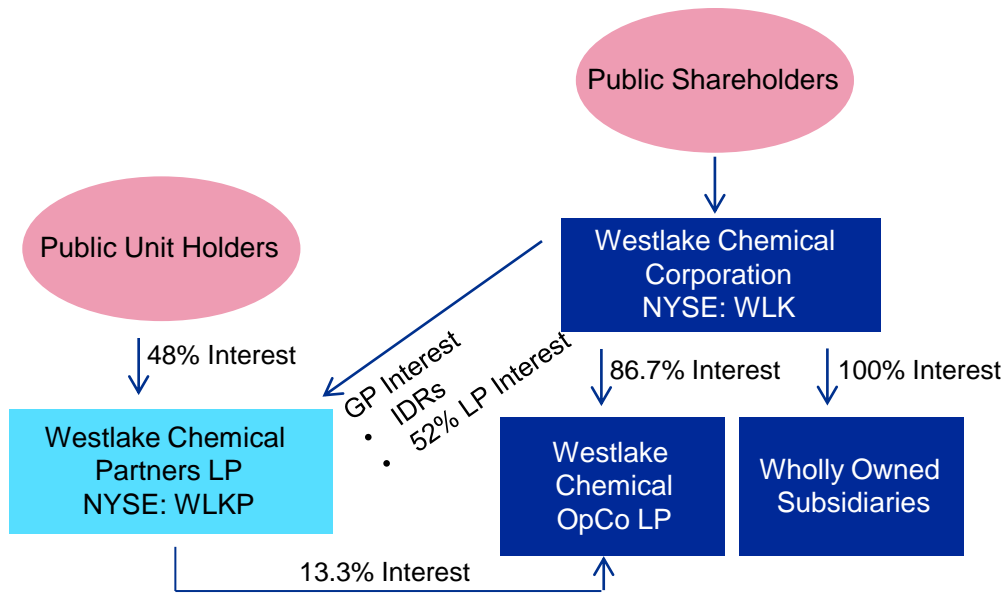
Public Shareholders

Public Unit Holders

Westlake Chemical Corporation NYSE: WLK

48% Interest

GP Interest
• IDRs
• 52% LP Interest

86.7% Interest

100% Interest

Westlake Chemical Partners LP NYSE: WLKP

Westlake Chemical OpCo LP

Wholly Owned Subsidiaries

13.3% Interest